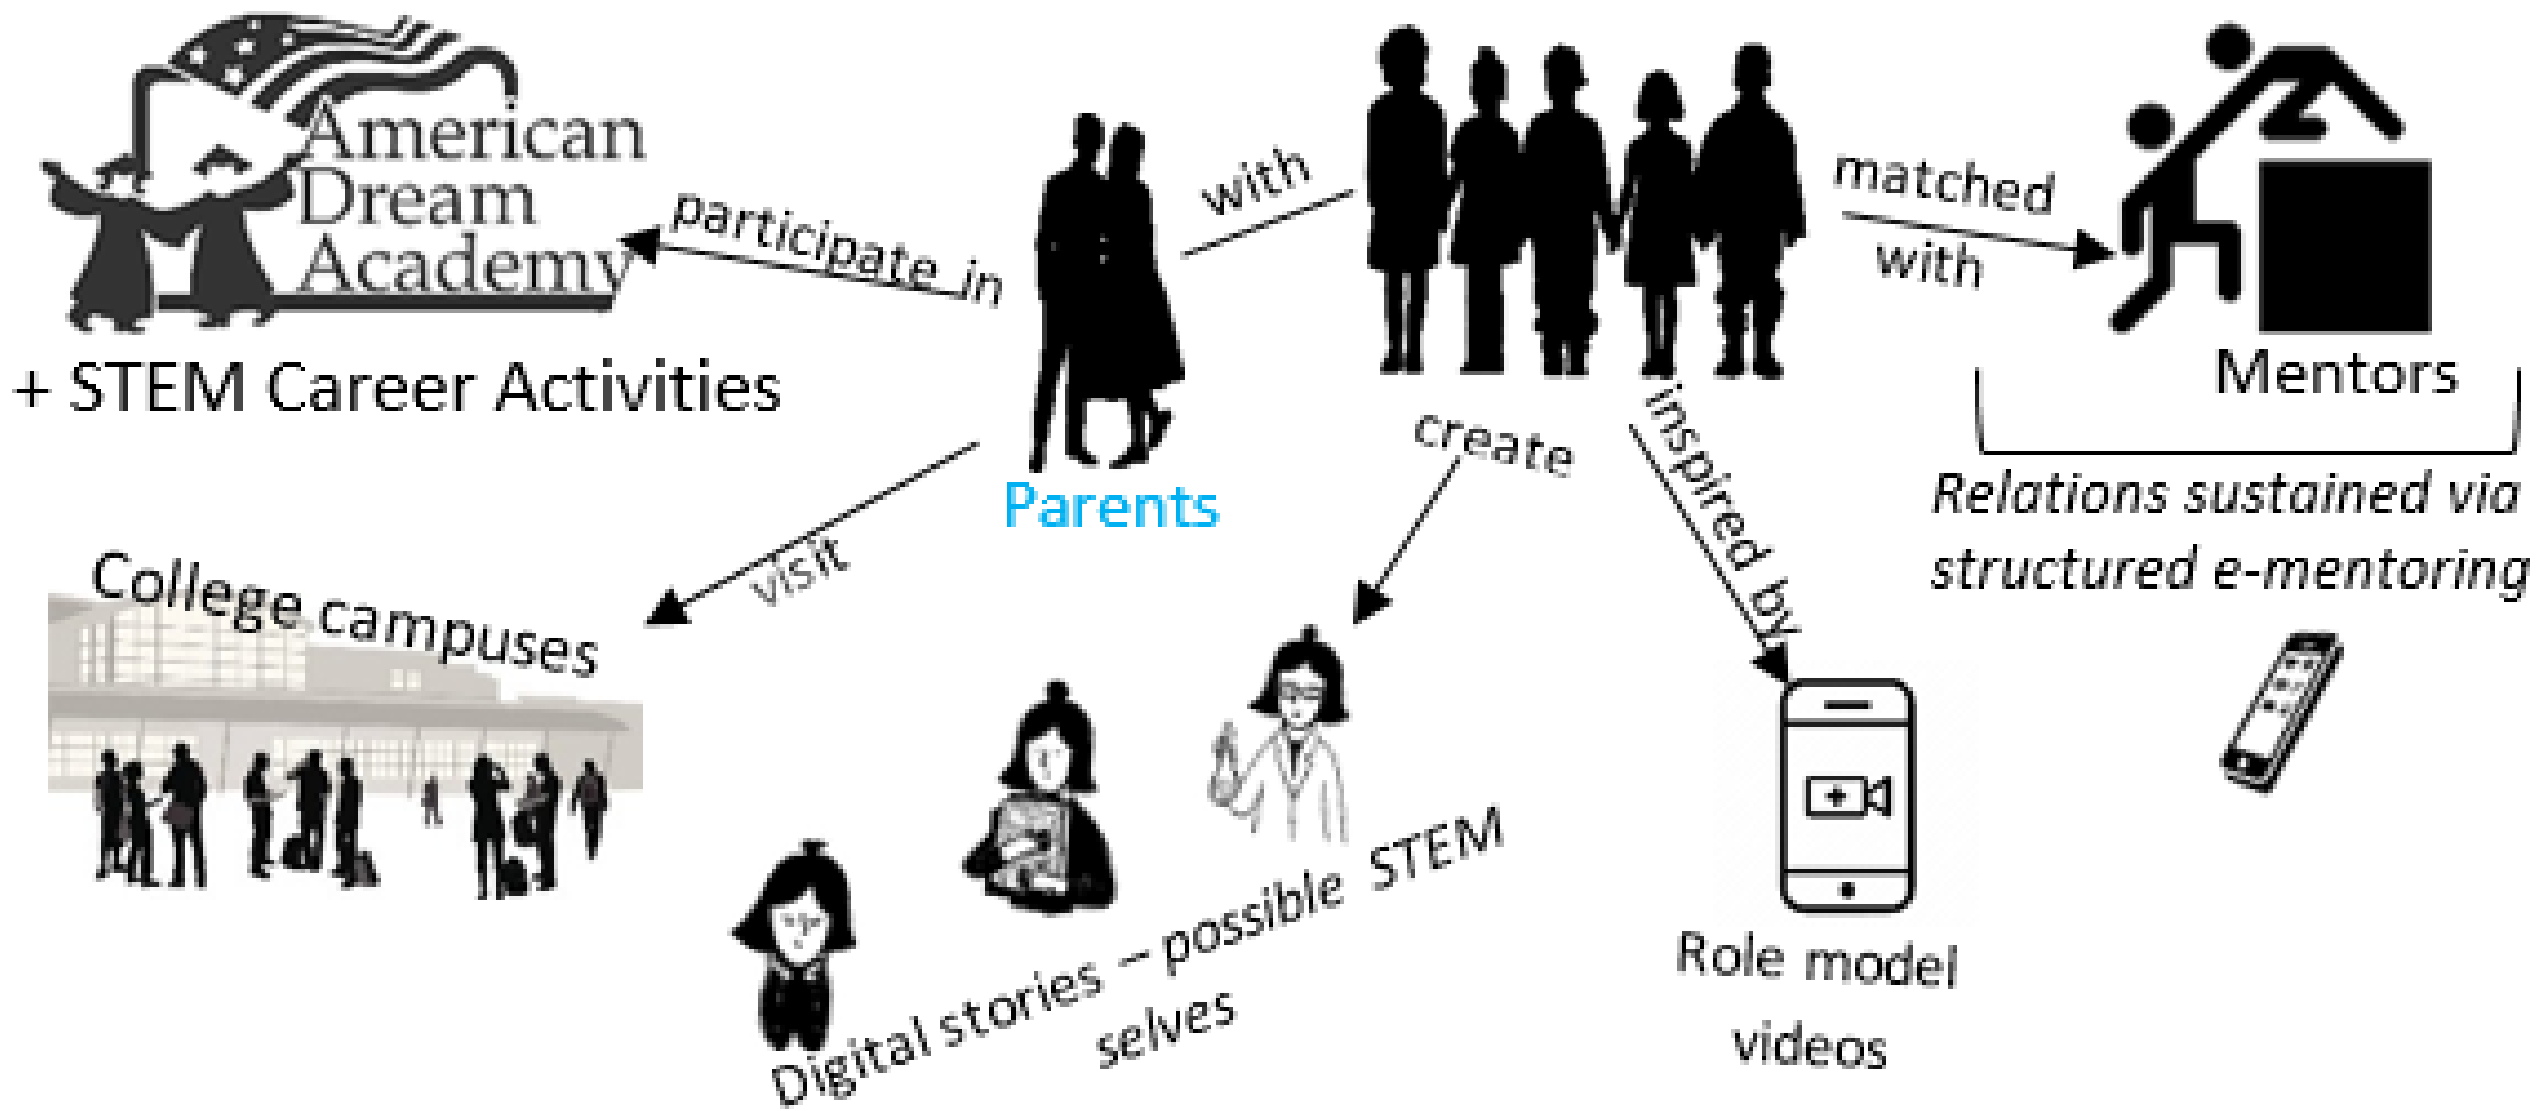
American Dream Academy

+ STEM Career Activities

participate in

Parents

with

matched with

Mentors

Relations sustained via structured e-mentoring

visit

College campuses

create

inspired by

Digital stories – possible STEM selves

Role model videos